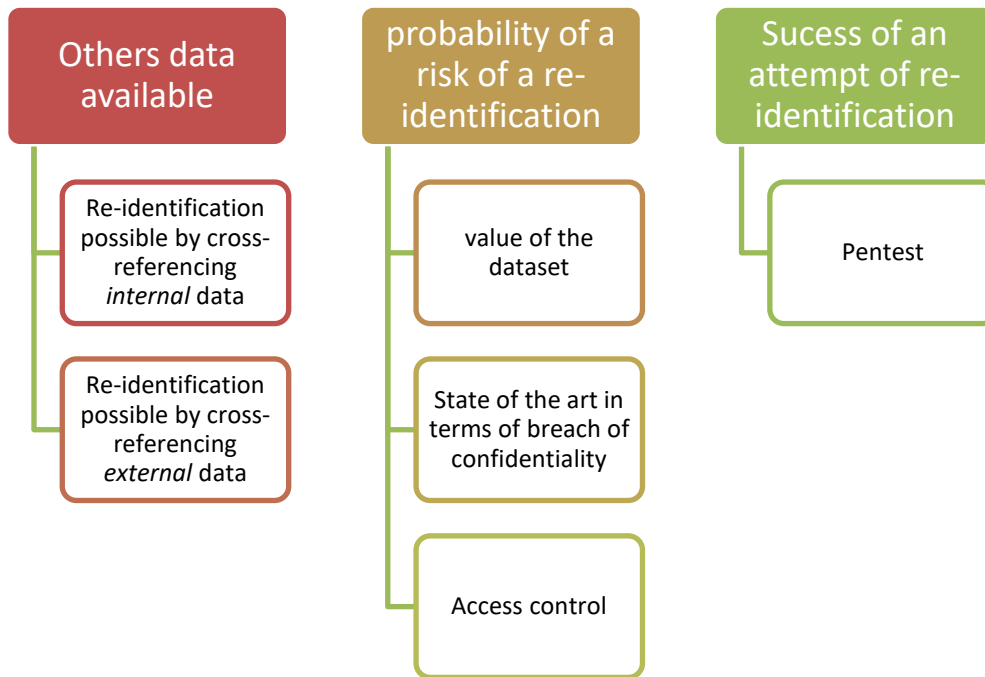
Others data available

Re-identification possible by cross-referencing *internal* data

Re-identification possible by cross-referencing *external* data

probability of a risk of a re-identification

value of the dataset

State of the art in terms of breach of confidentiality

Access control

Sucess of an attempt of re-identification

Pentest